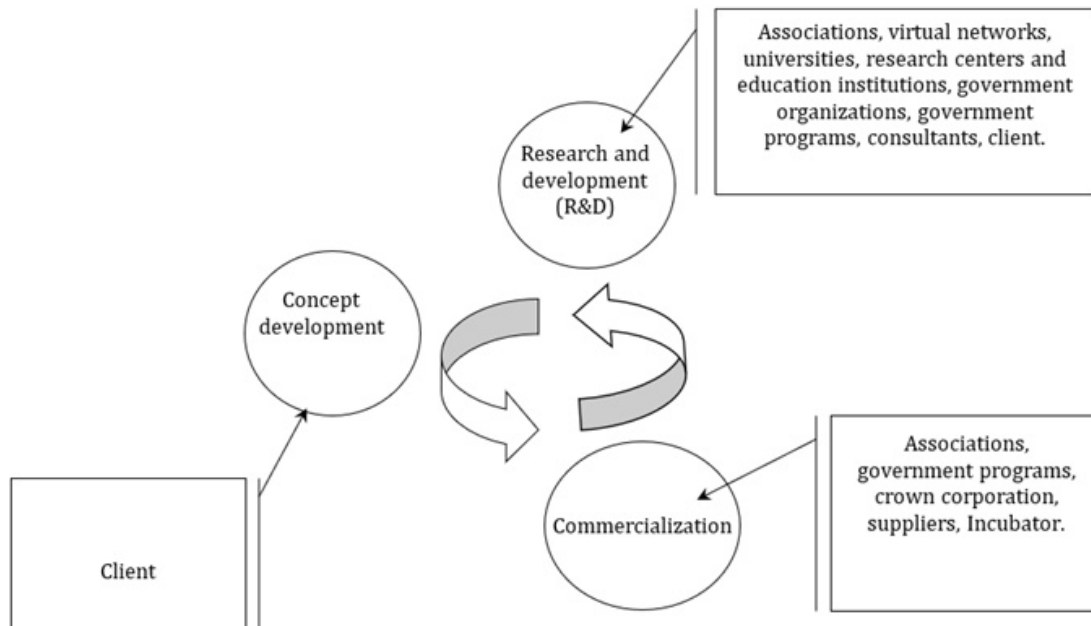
Associations, virtual networks, universities, research centers and education institutions, government organizations, government programs, consultants, client.

Research and development (R&D)

Concept development

Associations, government programs, crown corporation, suppliers, Incubator.

Commercialization

Client